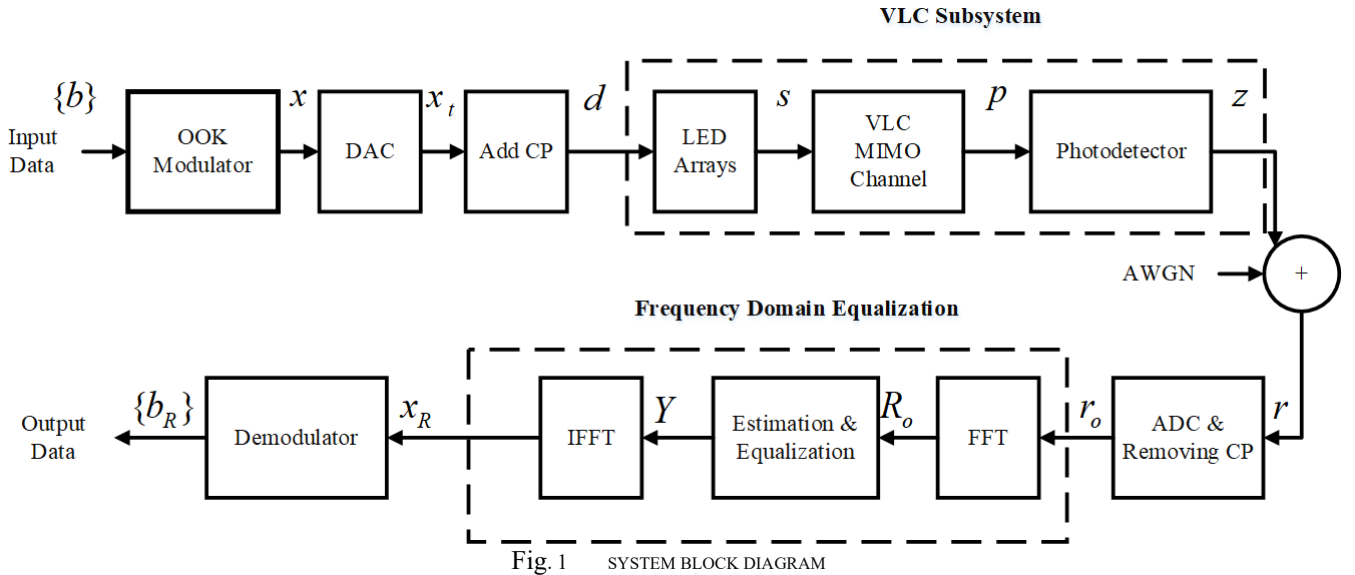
VLC Subsystem

$\{b\}$

Input Data

OOK Modulator

$x$

DAC

$x_t$

Add CP

$d$

LED Arrays

$s$

VLC MIMO Channel

$p$

Photodetector

$z$

AWGN

+

Frequency Domain Equalization

$\{b_R\}$

Output Data

Demodulator

$x_R$

IFFT

$Y$

Estimation & Equalization

$R_o$

FFT

$r_o$

ADC & Removing CP

$r$

Fig. 1 SYSTEM BLOCK DIAGRAM